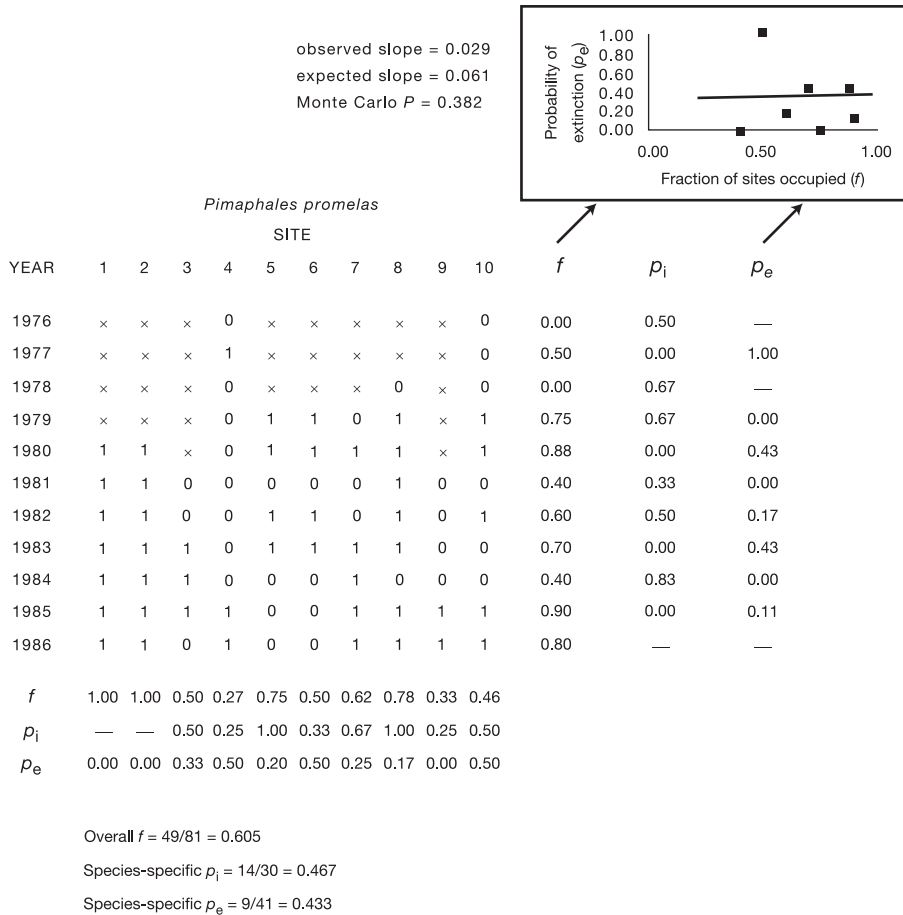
observed slope = 0.029
expected slope = 0.061
Monte Carlo $P$ = 0.382

Probability of extinction ($p_e$)

1.00
0.80
0.60
0.40
0.20
0.00

0.00 0.50 1.00

Fraction of sites occupied ($f$)

*Pimaphales promelas*

SITE

| YEAR | 1 | 2 | 3 | 4 | 5 | 6 | 7 | 8 | 9 | 10 | $f$ | $p_i$ | $p_e$ |
|---|---|---|---|---|---|---|---|---|---|---|---|---|---|
| 1976 | × | × | × | 0 | × | × | × | × | × | 0 | 0.00 | 0.50 | — |
| 1977 | × | × | × | 1 | × | × | × | × | × | 0 | 0.50 | 0.00 | 1.00 |
| 1978 | × | × | × | 0 | × | × | × | 0 | × | 0 | 0.00 | 0.67 | — |
| 1979 | × | × | × | 0 | 1 | 1 | 0 | 1 | × | 1 | 0.75 | 0.67 | 0.00 |
| 1980 | 1 | 1 | × | 0 | 1 | 1 | 1 | 1 | × | 1 | 0.88 | 0.00 | 0.43 |
| 1981 | 1 | 1 | 0 | 0 | 0 | 0 | 0 | 1 | 0 | 0 | 0.40 | 0.33 | 0.00 |
| 1982 | 1 | 1 | 0 | 0 | 1 | 1 | 0 | 1 | 0 | 1 | 0.60 | 0.50 | 0.17 |
| 1983 | 1 | 1 | 1 | 0 | 1 | 1 | 1 | 1 | 0 | 0 | 0.70 | 0.00 | 0.43 |
| 1984 | 1 | 1 | 1 | 0 | 0 | 0 | 1 | 0 | 0 | 0 | 0.40 | 0.83 | 0.00 |
| 1985 | 1 | 1 | 1 | 1 | 0 | 0 | 1 | 1 | 1 | 1 | 0.90 | 0.00 | 0.11 |
| 1986 | 1 | 1 | 0 | 1 | 0 | 0 | 1 | 1 | 1 | 1 | 0.80 | — | — |
| $f$ | 1.00 | 1.00 | 0.50 | 0.27 | 0.75 | 0.50 | 0.62 | 0.78 | 0.33 | 0.46 | | | |
| $p_i$ | — | — | 0.50 | 0.25 | 1.00 | 0.33 | 0.67 | 1.00 | 0.25 | 0.50 | | | |
| $p_e$ | 0.00 | 0.00 | 0.33 | 0.50 | 0.20 | 0.50 | 0.25 | 0.17 | 0.00 | 0.50 | | | |

Overall $f$ = 49/81 = 0.605

Species-specific $p_i$ = 14/30 = 0.467

Species-specific $p_e$ = 9/41 = 0.433